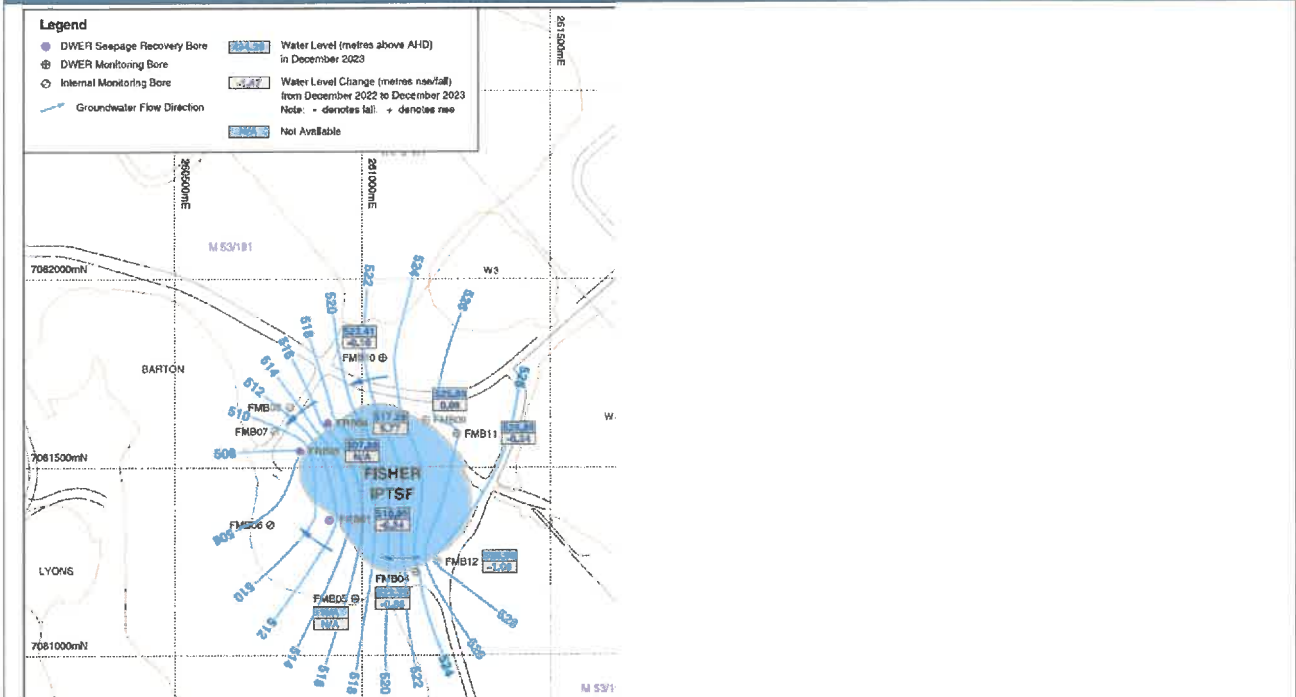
Legend

DWER Seepage Recovery Bore
DWER Monitoring Bore
Internal Monitoring Bore
Groundwater Flow Direction

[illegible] Water Level (metres above AHD) in December 2023
-1.47 Water Level Change (metres rise/fall) from December 2022 to December 2023
Note: - denotes fall, + denotes rise
N/A Not Available

261500mE
260500mE
261000mE

M 53/191
7082000mN
W3
BARTON
7081500mN
LYONS
7081000mN
M 53/1

522
524
520
526
518
516
514
512
510
508
506
528
523.41
-0.10
FMB10
525.86
0.66
FMB08
FMB11
-0.34
FMB09
FMB07
517.29
0.77
507.88
N/A
FISHER
IPTSF
516.35
-0.54
FMB06
FMB12
-1.08
FMB04
FMB05
N/A
-1.08
510
512
514
516
518
520
522
524
526
528